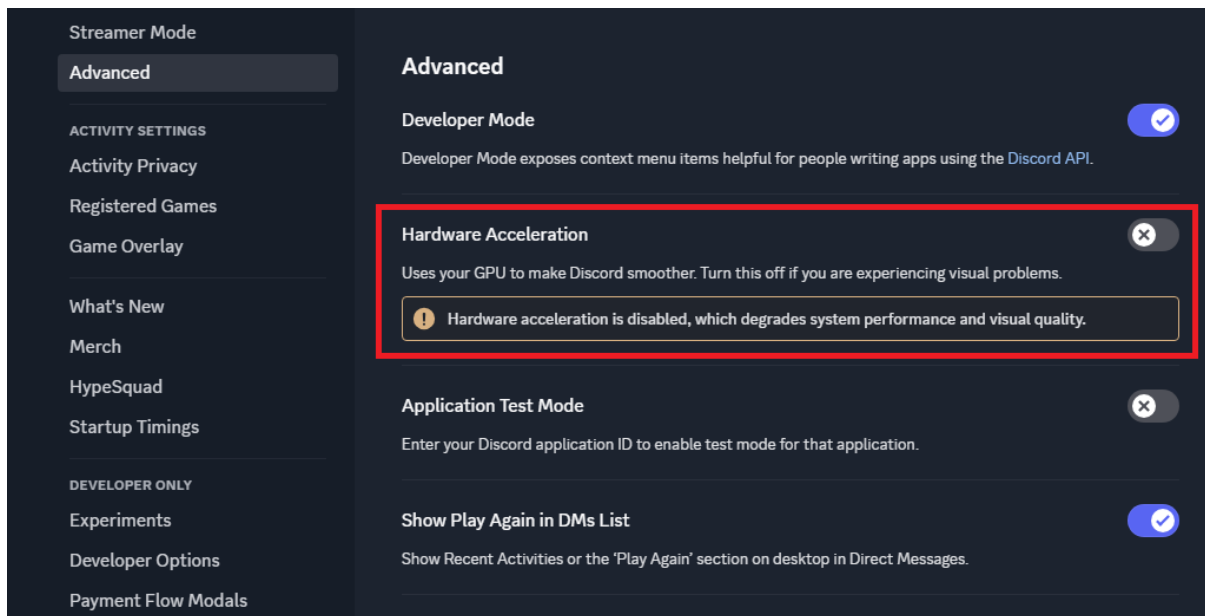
Streamer Mode
Advanced

ACTIVITY SETTINGS
Activity Privacy
Registered Games
Game Overlay

What's New
Merch
HypeSquad
Startup Timings

DEVELOPER ONLY
Experiments
Developer Options
Payment Flow Modals

Advanced

Developer Mode

Developer Mode exposes context menu items helpful for people writing apps using the Discord API.

Hardware Acceleration

Uses your GPU to make Discord smoother. Turn this off if you are experiencing visual problems.

Hardware acceleration is disabled, which degrades system performance and visual quality.

Application Test Mode

Enter your Discord application ID to enable test mode for that application.

Show Play Again in DMs List

Show Recent Activities or the 'Play Again' section on desktop in Direct Messages.